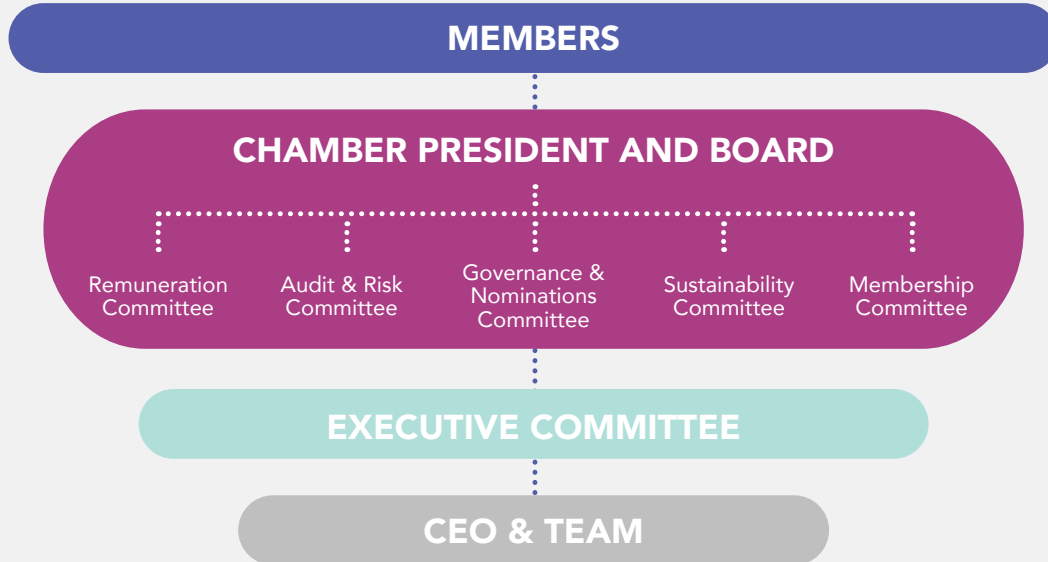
MEMBERS

CHAMBER PRESIDENT AND BOARD

Remuneration Committee

Audit & Risk Committee

Governance & Nominations Committee

Sustainability Committee

Membership Committee

EXECUTIVE COMMITTEE

CEO & TEAM